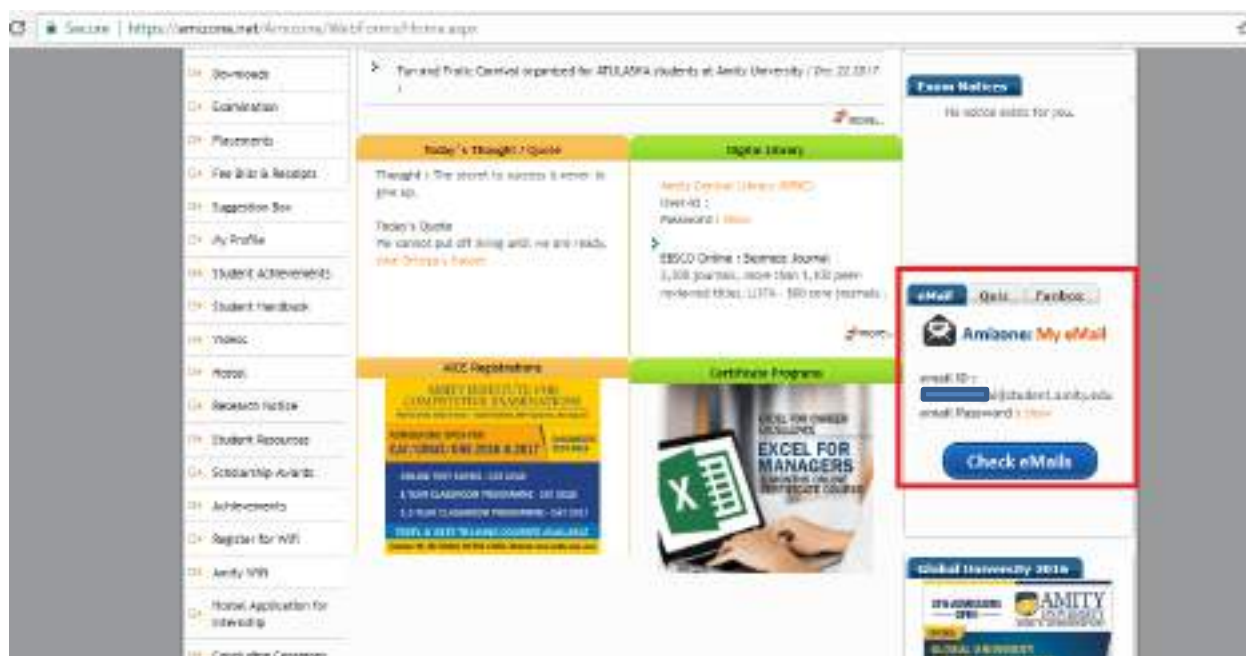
Secure | https://amizone.net/Amizone/WebForms/Home.aspx

Downloads
Examination
Placements
Fee Bills & Receipts
Suggestion Box
My Profile
Student Achievements
Student Handbook
Videos
Hostel
Research Notice
Student Resources
Scholarship Awards
Achievements
Register for WiFi
Amity WiFi
Hostel Application for Internship
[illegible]

Fun and Frolic Carnival organized for ATULASYA students at Amity University / Dec 22 2017

more..

Today's Thought / Quote

Thought : The secret to success is never to give up.

Today's Quote
We cannot put off living until we are ready.
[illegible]

Digital Library

Amity Central Library (MRNC)
User-Id :
Password : Show

EBSCO Online : Business Journal
2,300 journals, more than 1,100 peer-reviewed titles, 1,174 - 500 core journals

more..

AICE Registrations

AMITY INSTITUTE FOR COMPETITIVE EXAMINATIONS
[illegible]
CAT/GMAT/GRE 2018 & 2017
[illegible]
ONLINE TEST SERIES - CAT 2018
1 YEAR CLASSROOM PROGRAMME - CAT 2018
1.5 YEAR CLASSROOM PROGRAMME - CAT 2017
TOEFL & IELTS TRAINING COURSES AVAILABLE
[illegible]

Certificate Programs

EXCEL FOR OWNER EXCELLENCE
EXCEL FOR MANAGERS
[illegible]

Exam Notices
No notice exists for you.

eMail | Quiz | Faculty

Amizone: My eMail

email ID :
@student.amity.edu
email Password : Show

Check eMails

Global University 2018

AMITY
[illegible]
GLOBAL UNIVERSITY